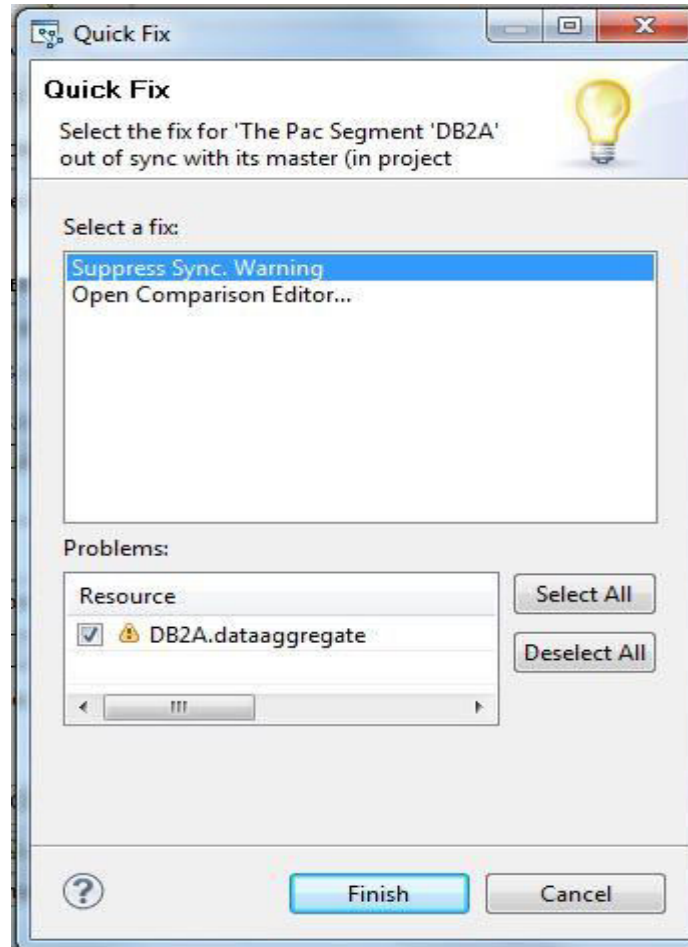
Quick Fix

Quick Fix

Select the fix for 'The Pac Segment 'DB2A' out of sync with its master (in project

Select a fix:

Suppress Sync. Warning
Open Comparison Editor...

Problems:

Resource
DB2A.dataaggregate

Select All
Deselect All

Finish
Cancel